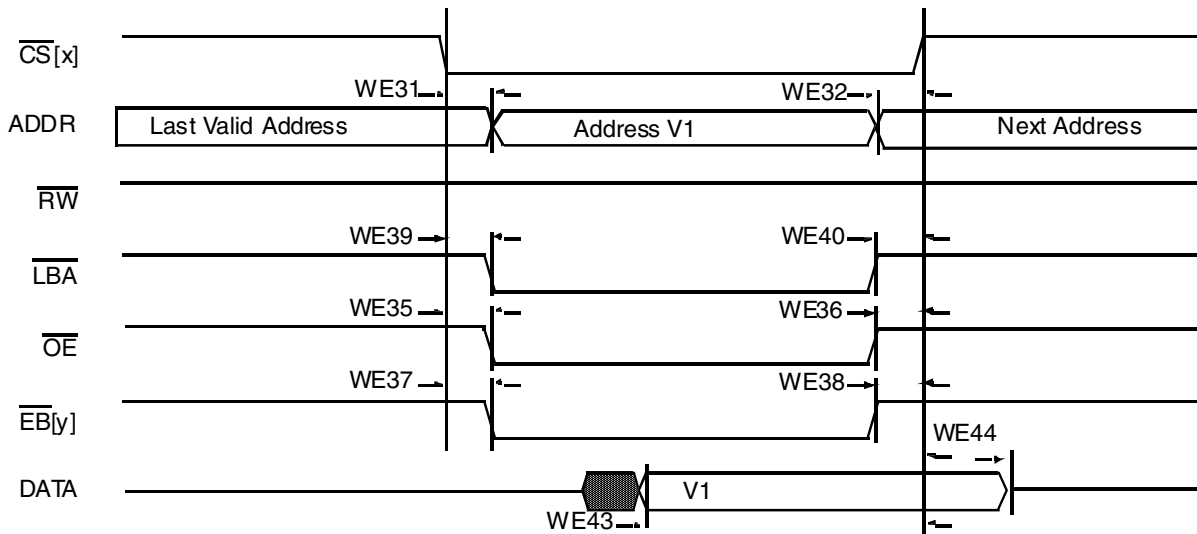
$\overline{CS}[x]$

WE31

WE32

ADDR

Last Valid Address

Address V1

Next Address

$\overline{RW}$

WE39

WE40

$\overline{LBA}$

WE35

WE36

$\overline{OE}$

WE37

WE38

$\overline{EB}[y]$

WE44

DATA

V1

WE43